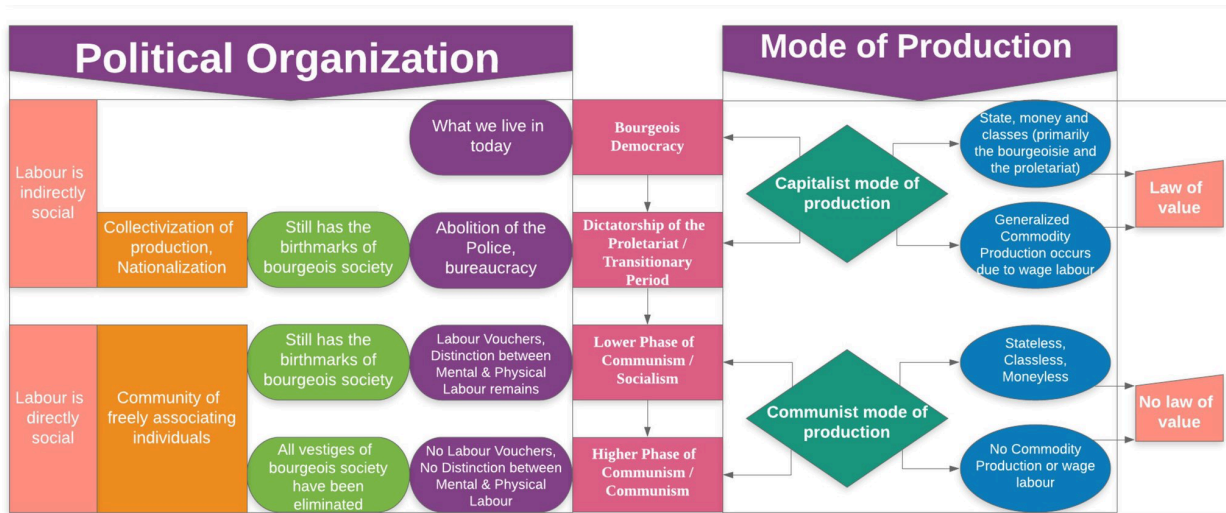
Political Organization

Mode of Production

Labour is indirectly social

What we live in today

Bourgeois Democracy

Capitalist mode of production

State, money and classes (primarily the bourgeoisie and the proletariat)

Law of value

Collectivization of production, Nationalization

Still has the birthmarks of bourgeois society

Abolition of the Police, bureaucracy

Dictatorship of the Proletariat / Transitionary Period

Generalized Commodity Production occurs due to wage labour

Labour is directly social

Community of freely associating individuals

Still has the birthmarks of bourgeois society

Labour Vouchers, Distinction between Mental & Physical Labour remains

Lower Phase of Communism / Socialism

Communist mode of production

Stateless, Classless, Moneyless

No law of value

All vestiges of bourgeois society have been eliminated

No Labour Vouchers, No Distinction between Mental & Physical Labour

Higher Phase of Communism / Communism

No Commodity Production or wage labour